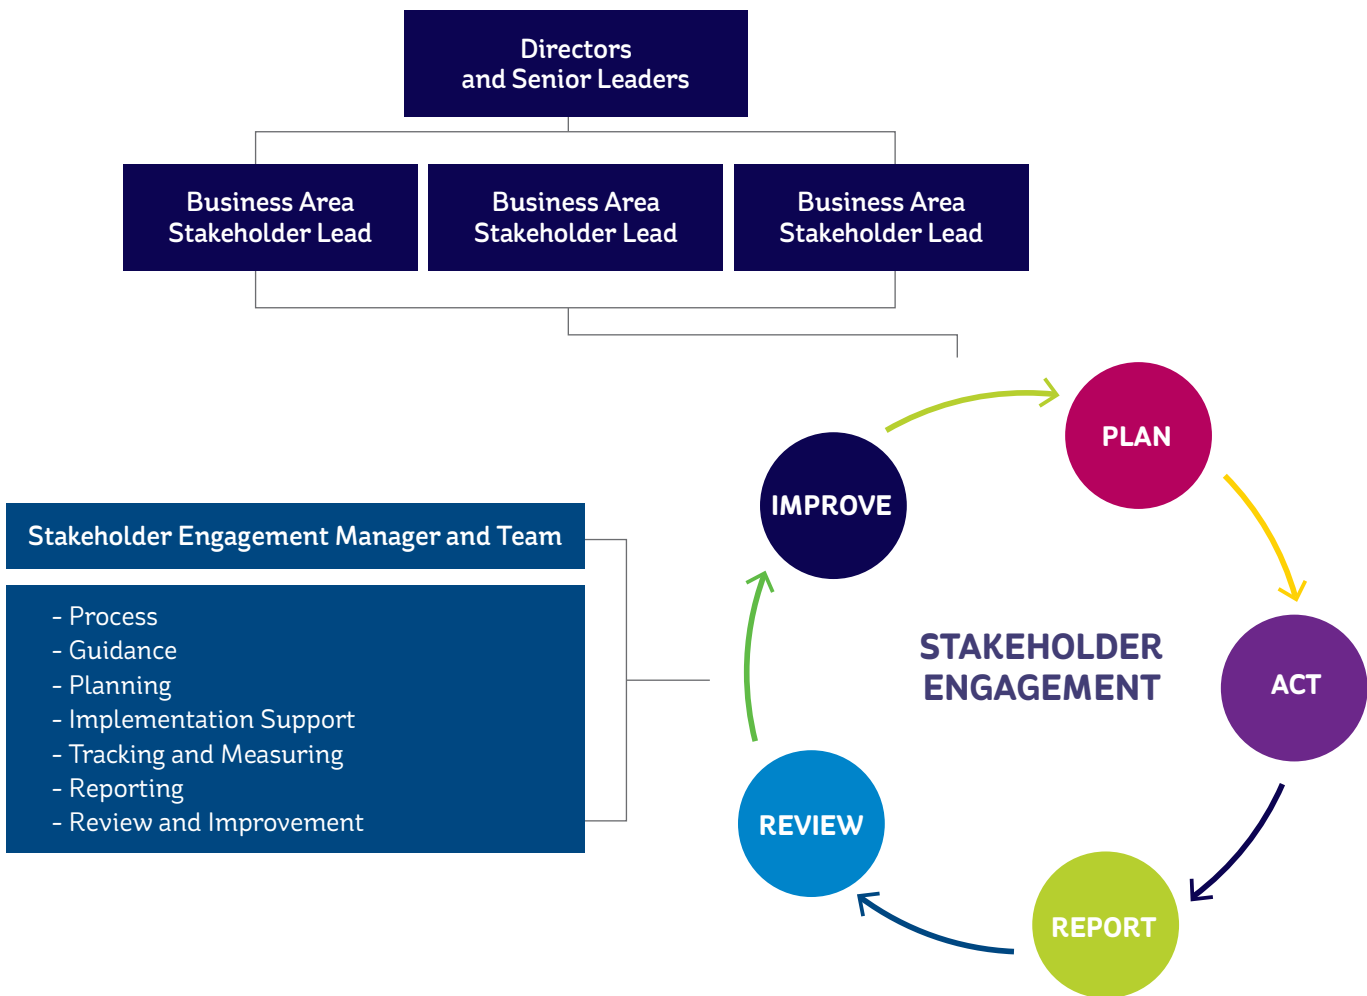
Directors
and Senior Leaders

Business Area Stakeholder Lead

Business Area Stakeholder Lead

Business Area Stakeholder Lead

Stakeholder Engagement Manager and Team

- Process
- Guidance
- Planning
- Implementation Support
- Tracking and Measuring
- Reporting
- Review and Improvement

PLAN

ACT

REPORT

REVIEW

IMPROVE

STAKEHOLDER ENGAGEMENT